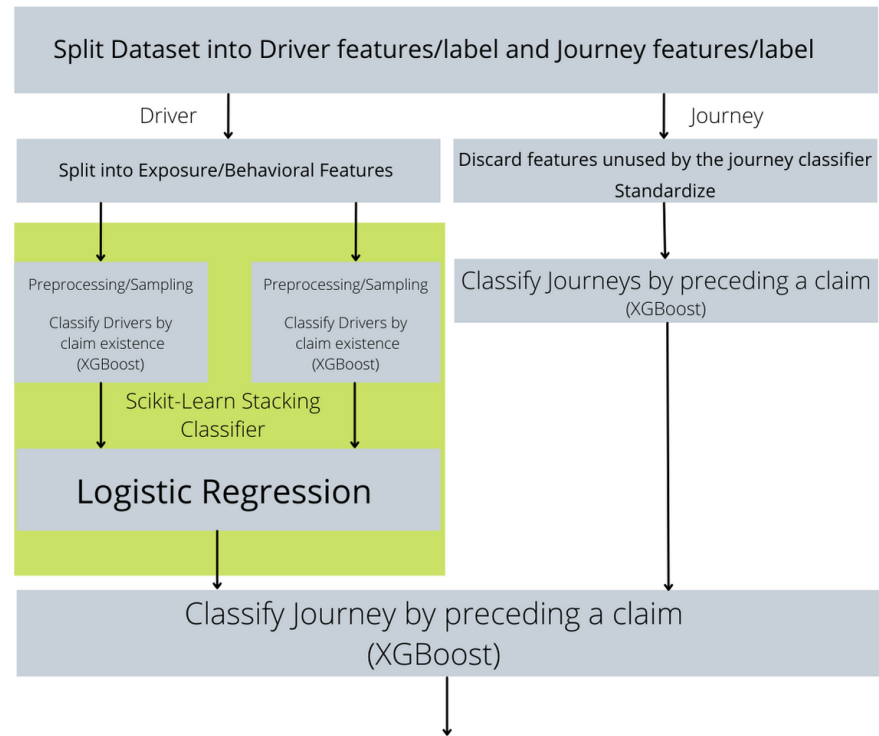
Split Dataset into Driver features/label and Journey features/label

Driver

Journey

Split into Exposure/Behavioral Features

Discard features unused by the journey classifier
Standardize

Preprocessing/Sampling

Classify Drivers by claim existence (XGBoost)

Preprocessing/Sampling

Classify Drivers by claim existence (XGBoost)

Classify Journeys by preceding a claim (XGBoost)

Scikit-Learn Stacking Classifier

Logistic Regression

Classify Journey by preceding a claim (XGBoost)